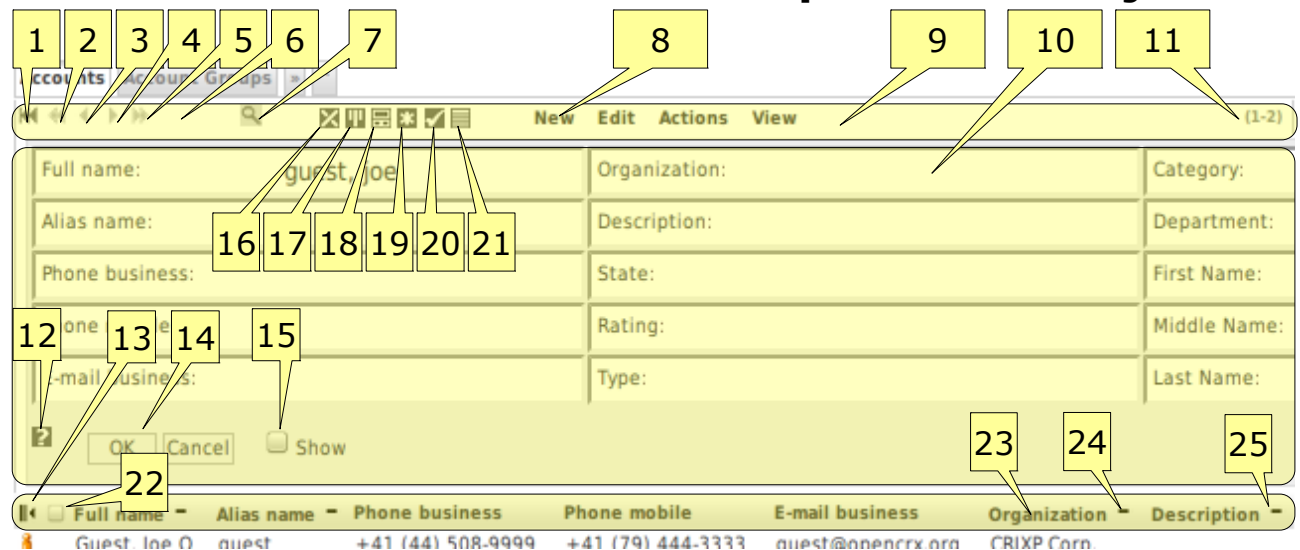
1 2 3 4 5 6 7 8 9 10 11

ccounts Accoun Groups »

New Edit Actions View (1-2)

Full name: guest, joe
Organization:
Category:

Alias name:
Description:
Department:

16 17 18 19 20 21

Phone business:
State:
First Name:

12 13 14 15

one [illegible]
Rating:
Middle Name:

-mail business:
Type:
Last Name:

OK Cancel Show

22 23 24 25

Full name Alias name Phone business Phone mobile E-mail business Organization Description

Guest, Joe Q. guest +41 (44) 508-9999 +41 (79) 444-3333 guest@opencrx.org CRIXP Corp.